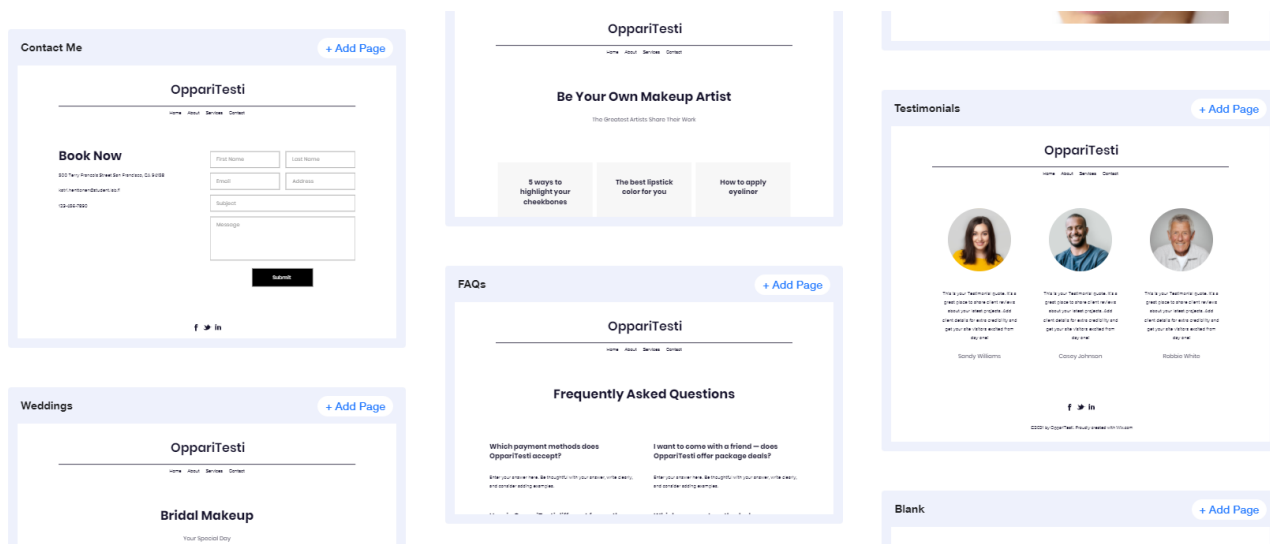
Contact Me
+ Add Page

OppariTesti

Home About Services Contact

Book Now

500 Terry Francois Street San Francisco, CA 94158

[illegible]@student.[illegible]

123-456-7890

First Name
Last Name
Email
Address
Subject
Message

Submit

f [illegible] in

Weddings
+ Add Page

OppariTesti

Home About Services Contact

Bridal Makeup

Your Special Day

OppariTesti

Home About Services Contact

Be Your Own Makeup Artist

The Greatest Artists Share Their Work

5 ways to highlight your cheekbones

The best lipstick color for you

How to apply eyeliner

FAQs
+ Add Page

OppariTesti

Home About Services Contact

Frequently Asked Questions

Which payment methods does OppariTesti accept?

Enter your answer here. Be thoughtful with your answer, write clearly, and consider adding examples.

I want to come with a friend — does OppariTesti offer package deals?

Enter your answer here. Be thoughtful with your answer, write clearly, and consider adding examples.

Testimonials
+ Add Page

OppariTesti

Home About Services Contact

This is your Testimonial quote. It's a great place to share client reviews about your latest projects. Add client details for extra credibility and get your site visitors excited from day one!

Sandy Williams

This is your Testimonial quote. It's a great place to share client reviews about your latest projects. Add client details for extra credibility and get your site visitors excited from day one!

Casey Johnson

This is your Testimonial quote. It's a great place to share client reviews about your latest projects. Add client details for extra credibility and get your site visitors excited from day one!

Robbie White

f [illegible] in

©2021 by OppariTesti. Proudly created with Wix.com

Blank
+ Add Page